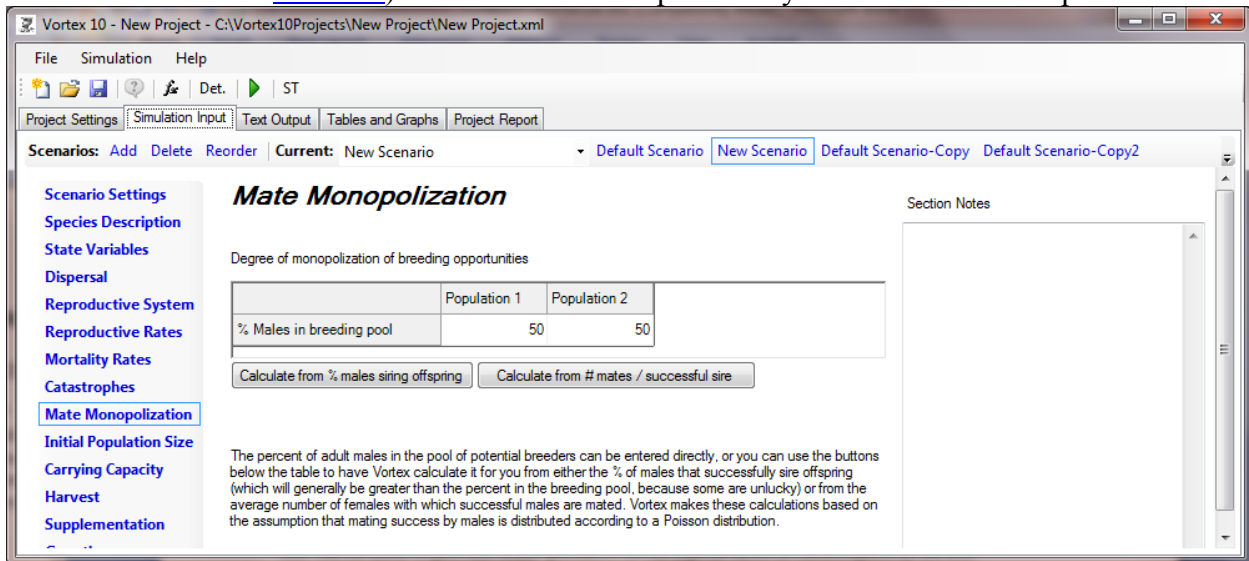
Vortex 10 - New Project - C:\Vortex10Projects\New Project\New Project.xml

File Simulation Help

Det. ST

Project Settings | Simulation Input | Text Output | Tables and Graphs | Project Report

Scenarios: Add Delete Reorder Current: New Scenario Default Scenario New Scenario Default Scenario-Copy Default Scenario-Copy2

Scenario Settings
Species Description
State Variables
Dispersal
Reproductive System
Reproductive Rates
Mortality Rates
Catastrophes
Mate Monopolization
Initial Population Size
Carrying Capacity
Harvest
Supplementation

Mate Monopolization

Degree of monopolization of breeding opportunities

| | Population 1 | Population 2 |
|---|---|---|
| % Males in breeding pool | 50 | 50 |

Calculate from % males siring offspring | Calculate from # mates / successful sire

The percent of adult males in the pool of potential breeders can be entered directly, or you can use the buttons below the table to have Vortex calculate it for you from either the % of males that successfully sire offspring (which will generally be greater than the percent in the breeding pool, because some are unlucky) or from the average number of females with which successful males are mated. Vortex makes these calculations based on the assumption that mating success by males is distributed according to a Poisson distribution.

Section Notes